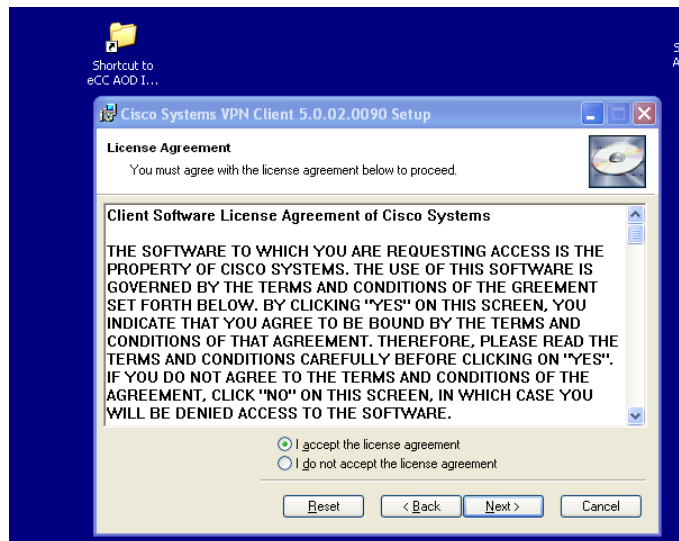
Shortcut to eCC AOD I...

Cisco Systems VPN Client 5.0.02.0090 Setup

License Agreement

You must agree with the license agreement below to proceed.

Client Software License Agreement of Cisco Systems

THE SOFTWARE TO WHICH YOU ARE REQUESTING ACCESS IS THE PROPERTY OF CISCO SYSTEMS. THE USE OF THIS SOFTWARE IS GOVERNED BY THE TERMS AND CONDITIONS OF THE GREEMENT SET FORTH BELOW. BY CLICKING "YES" ON THIS SCREEN, YOU INDICATE THAT YOU AGREE TO BE BOUND BY THE TERMS AND CONDITIONS OF THAT AGREEMENT. THEREFORE, PLEASE READ THE TERMS AND CONDITIONS CAREFULLY BEFORE CLICKING ON "YES". IF YOU DO NOT AGREE TO THE TERMS AND CONDITIONS OF THE AGREEMENT, CLICK "NO" ON THIS SCREEN, IN WHICH CASE YOU WILL BE DENIED ACCESS TO THE SOFTWARE.

I accept the license agreement
I do not accept the license agreement

Reset
< Back
Next >
Cancel